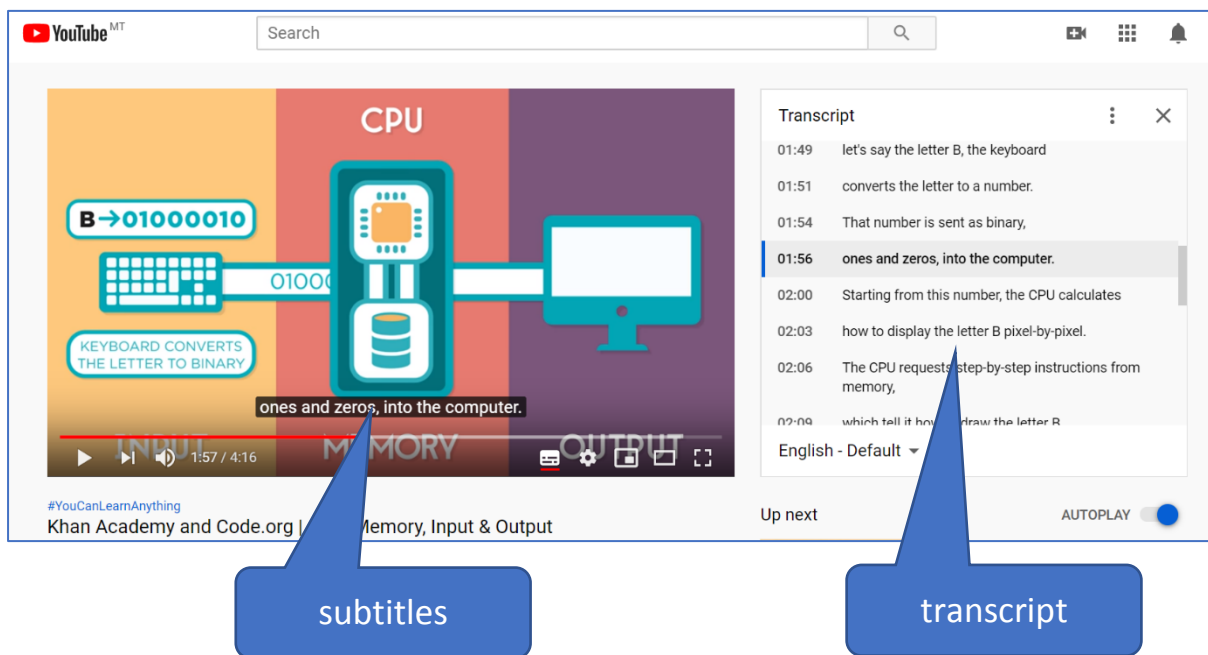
YouTube MT

Search

CPU

B→01000010

0100

KEYBOARD CONVERTS THE LETTER TO BINARY

ones and zeros, into the computer.

INPUT MEMORY OUTPUT

1:57 / 4:16

#YouCanLearnAnything

Khan Academy and Code.org | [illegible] Memory, Input & Output

Transcript

01:49 let's say the letter B, the keyboard

01:51 converts the letter to a number.

01:54 That number is sent as binary,

01:56 ones and zeros, into the computer.

02:00 Starting from this number, the CPU calculates

02:03 how to display the letter B pixel-by-pixel.

02:06 The CPU requests step-by-step instructions from memory,

02:09 which tell it how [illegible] draw the letter B

English - Default

Up next

AUTOPLAY

subtitles

transcript